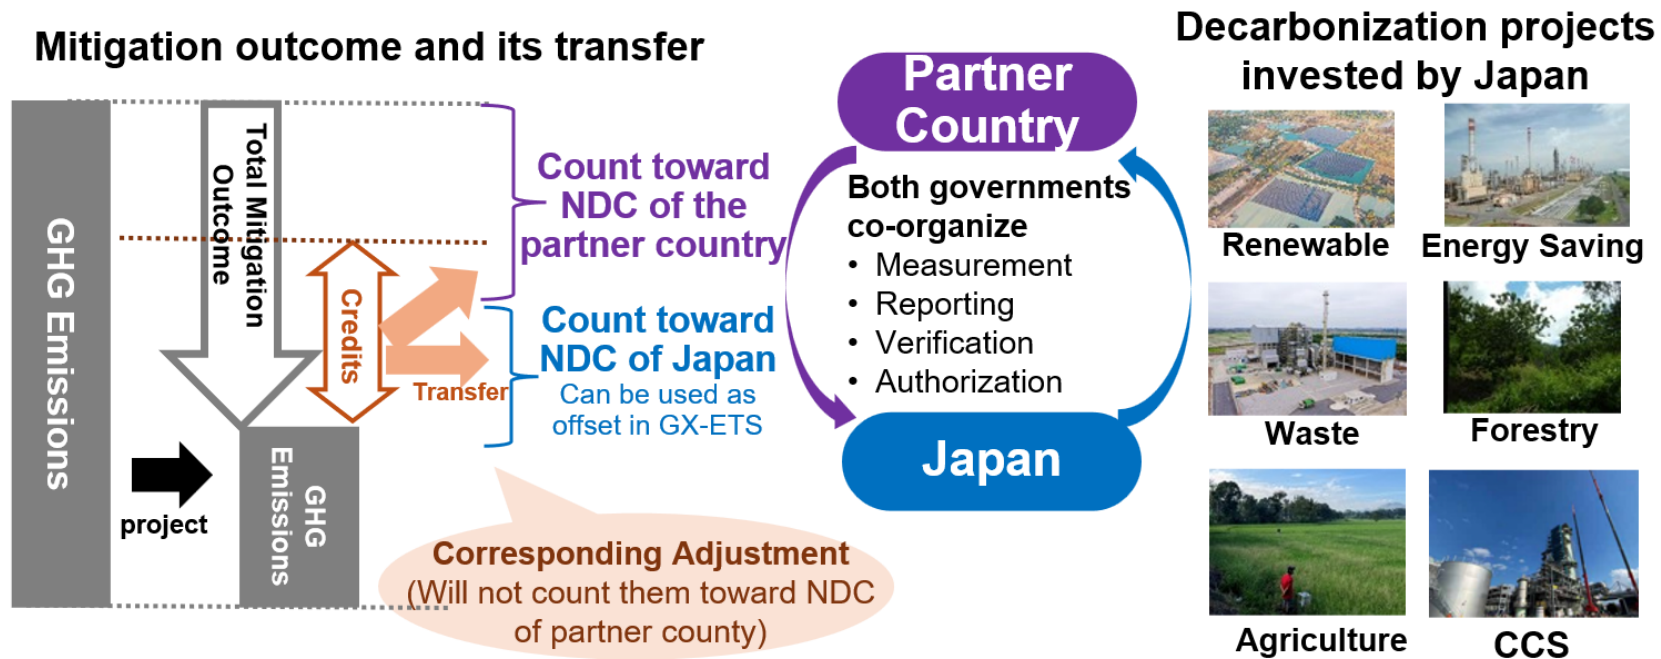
Mitigation outcome and its transfer

GHG Emissions

Total Mitigation Outcome

Credits

Transfer

project

GHG Emissions

Count toward NDC of the partner country

Count toward NDC of Japan
Can be used as offset in GX-ETS

Corresponding Adjustment
(Will not count them toward NDC of partner county)

Partner Country

Both governments co-organize
• Measurement
• Reporting
• Verification
• Authorization

Japan

Decarbonization projects invested by Japan

Renewable

Energy Saving

Waste

Forestry

Agriculture

CCS